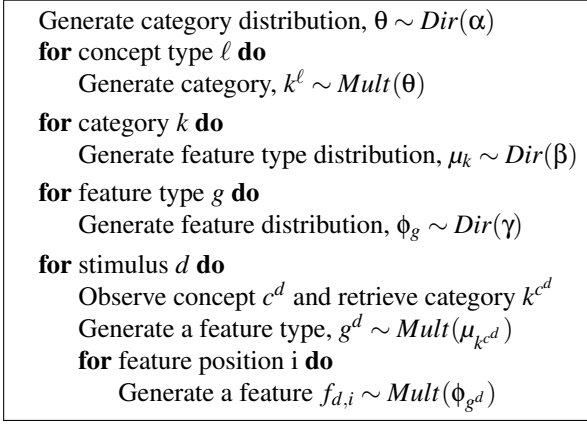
Generate category distribution, $\theta \sim Dir(\alpha)$

**for** concept type $\ell$ **do**
Generate category, $k^{\ell} \sim Mult(\theta)$

**for** category $k$ **do**
Generate feature type distribution, $\mu_k \sim Dir(\beta)$

**for** feature type $g$ **do**
Generate feature distribution, $\phi_g \sim Dir(\gamma)$

**for** stimulus $d$ **do**
Observe concept $c^d$ and retrieve category $k^{c^d}$
Generate a feature type, $g^d \sim Mult(\mu_{k^{c^d}})$
**for** feature position i **do**
Generate a feature $f_{d,i} \sim Mult(\phi_{g^d})$